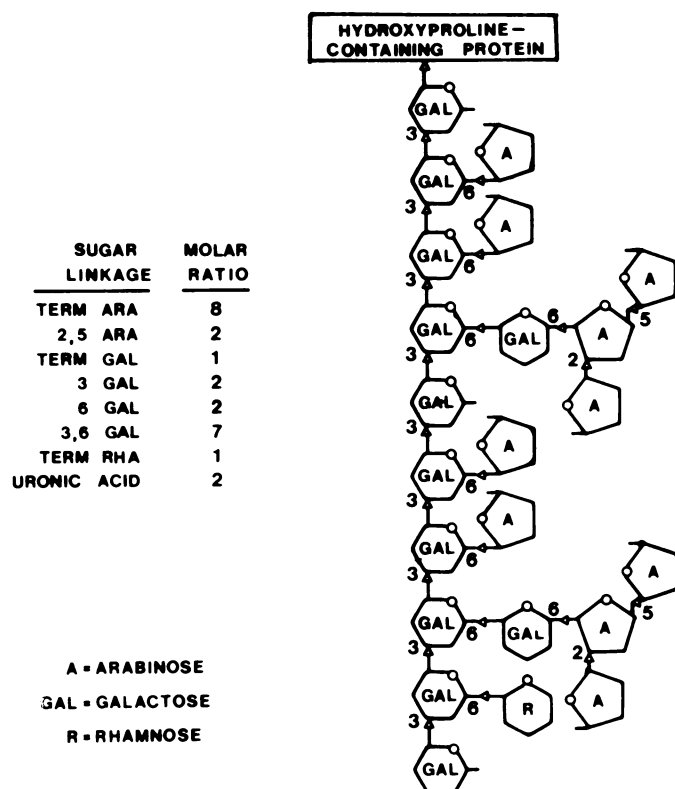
| SUGAR LINKAGE | MOLAR RATIO |
|---|---|
| TERM ARA | 8 |
| 2,5 ARA | 2 |
| TERM GAL | 1 |
| 3 GAL | 2 |
| 6 GAL | 2 |
| 3,6 GAL | 7 |
| TERM RHA | 1 |
| URONIC ACID | 2 |

A = ARABINOSE
GAL = GALACTOSE
R = RHAMNOSE

HYDROXYPROLINE – CONTAINING PROTEIN

GAL
3
GAL 6 A
3
GAL 6 A
3
GAL 6 GAL 6 A 5 A
2 A
3
GAL
3
GAL 6 A
3
GAL 6 A
3
GAL 6 GAL 6 A 5 A
2 A
3
GAL 6 R
3
GAL